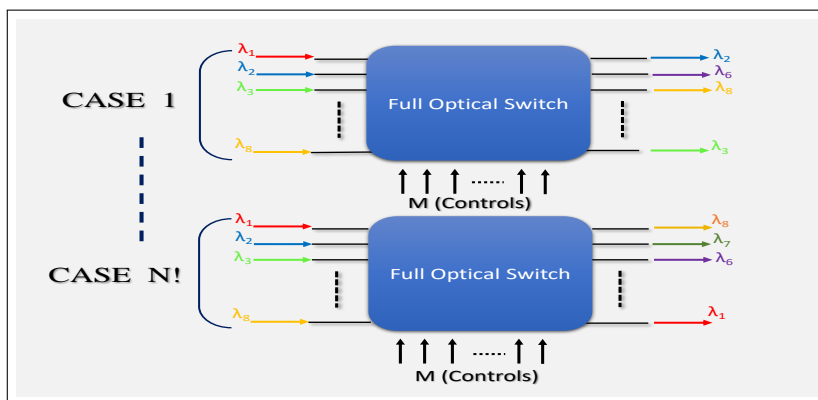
CASE 1

$\lambda_1$
$\lambda_2$
$\lambda_3$
$\lambda_8$

Full Optical Switch

$\lambda_2$
$\lambda_6$
$\lambda_8$
$\lambda_3$

M (Controls)

CASE N!

$\lambda_1$
$\lambda_2$
$\lambda_3$
$\lambda_8$

Full Optical Switch

$\lambda_8$
$\lambda_7$
$\lambda_6$
$\lambda_1$

M (Controls)